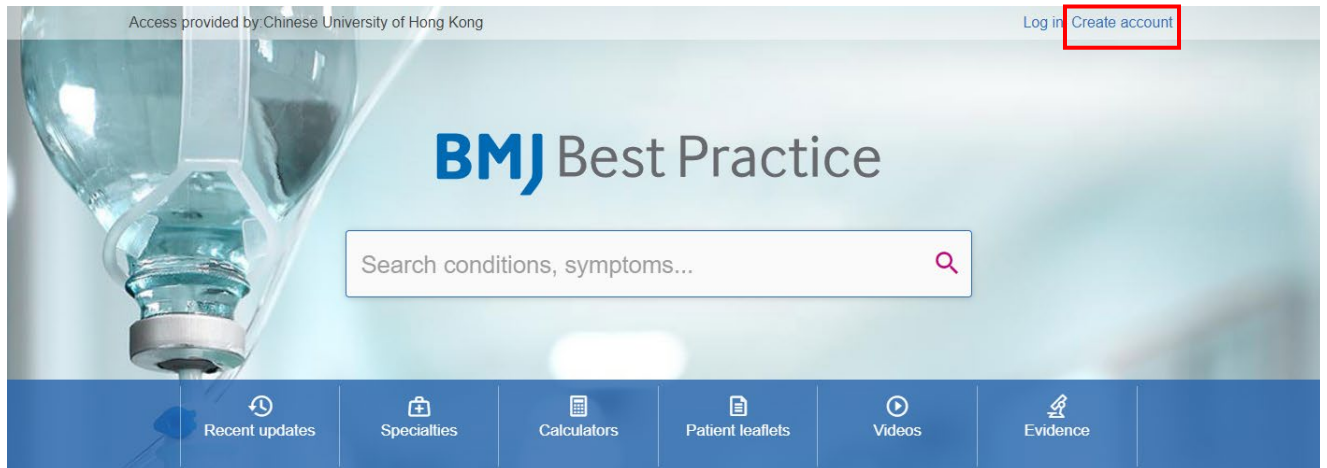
Access provided by:Chinese University of Hong Kong

Log in Create account

BMJ Best Practice

Search conditions, symptoms...

Recent updates

Specialties

Calculators

Patient leaflets

Videos

Evidence